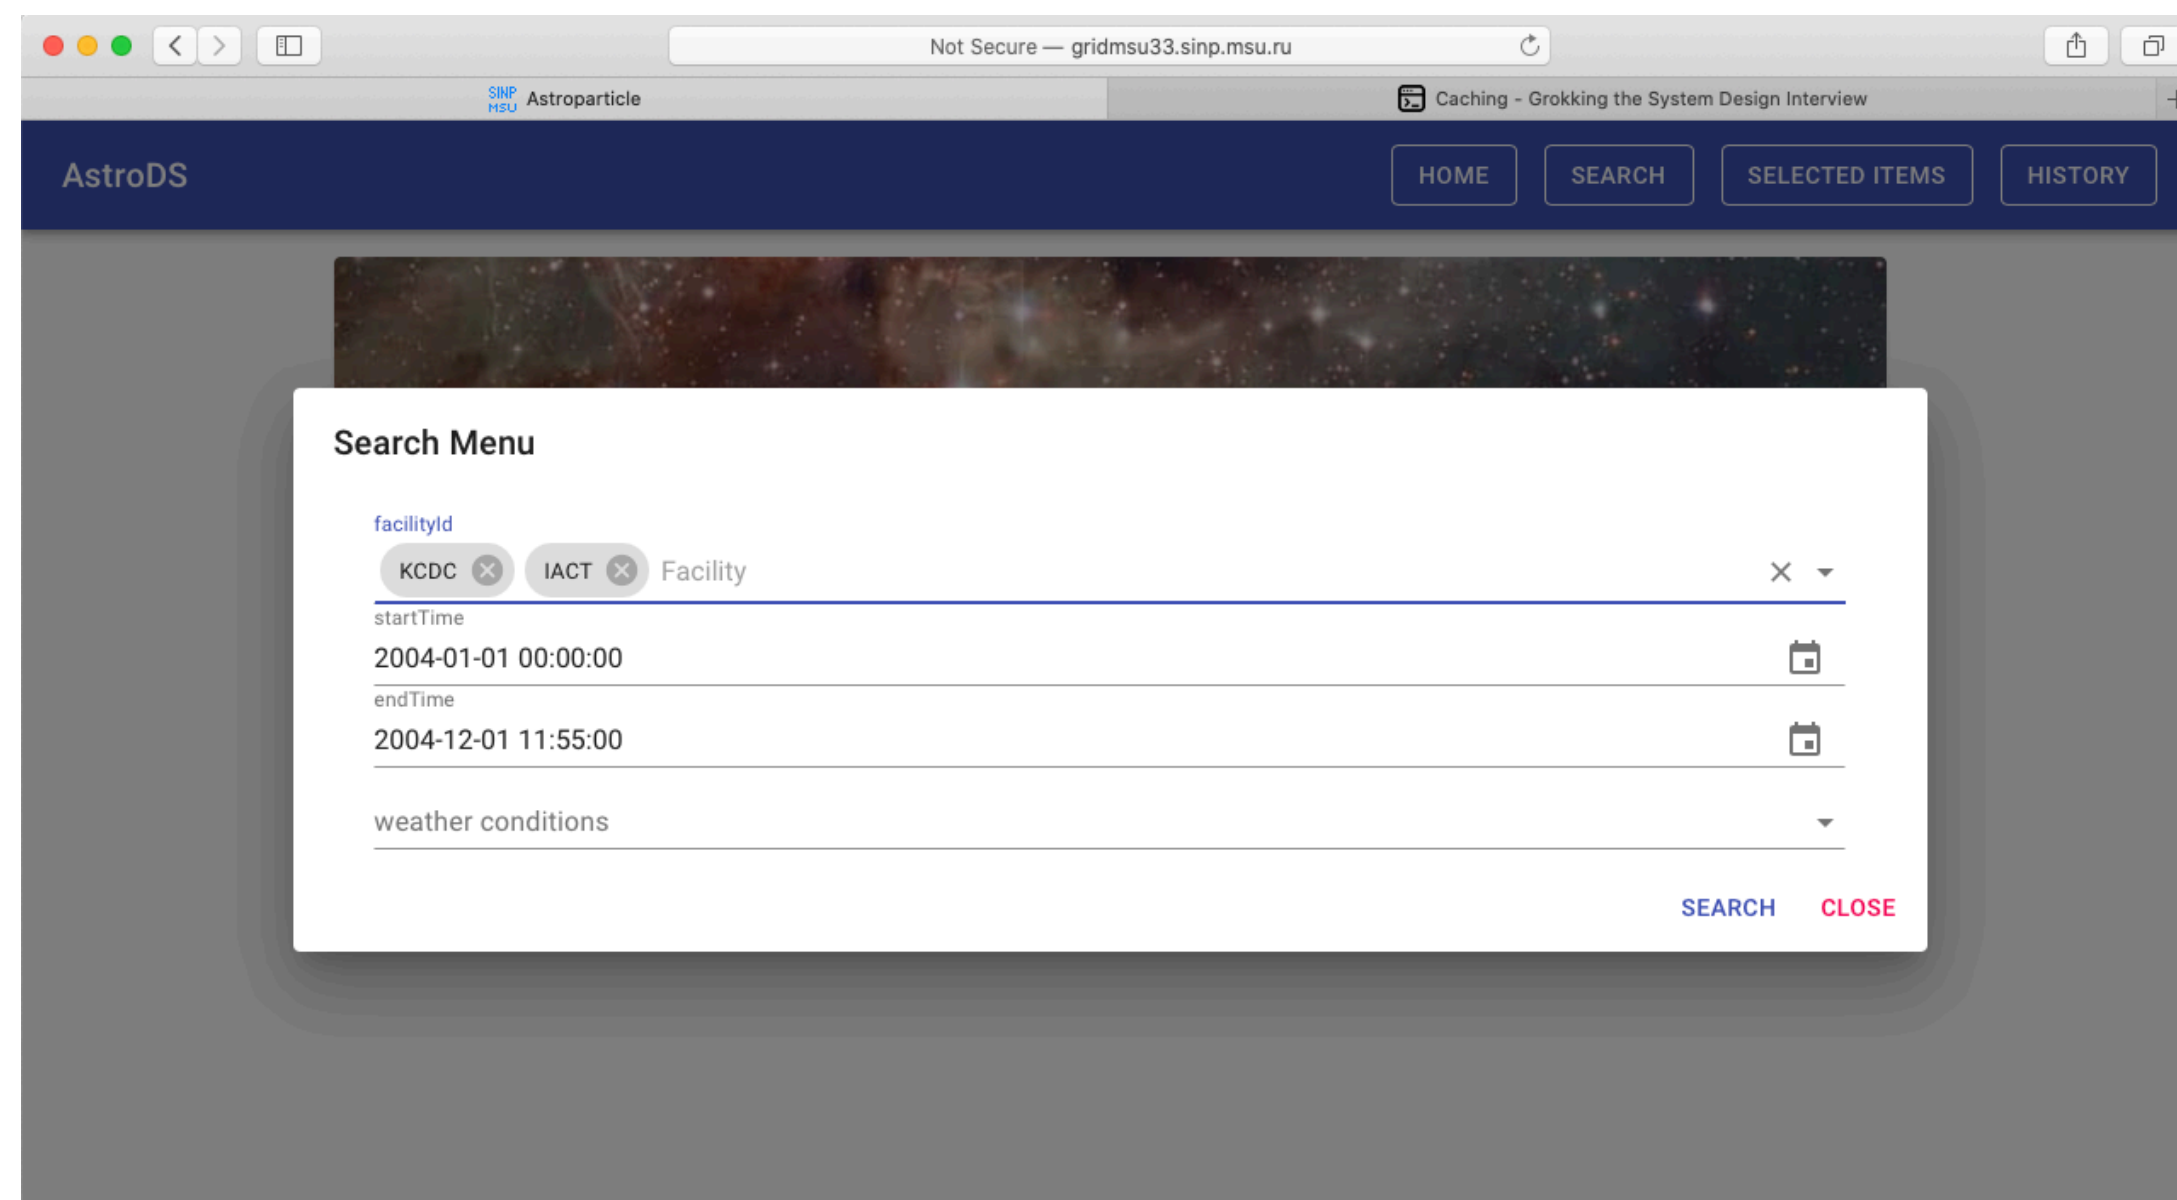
Not Secure — gridmsu33.sinp.msu.ru

SINP MSU Astroparticle

Caching - Grokking the System Design Interview

AstroDS

HOME SEARCH SELECTED ITEMS HISTORY

Search Menu

facilityId

KCDC IACT Facility

startTime

2004-01-01 00:00:00

endTime

2004-12-01 11:55:00

weather conditions

SEARCH CLOSE